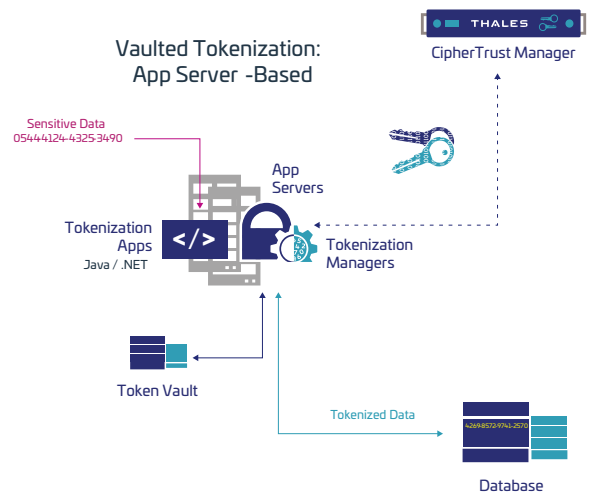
THALES

CipherTrust Manager

Vaulted Tokenization:
App Server -Based

Sensitive Data
05444124-4325-3490

App Servers

Tokenization Apps
Java / .NET

</>

Tokenization Managers

Token Vault

Tokenized Data

4269-8572-9741-2570

Database